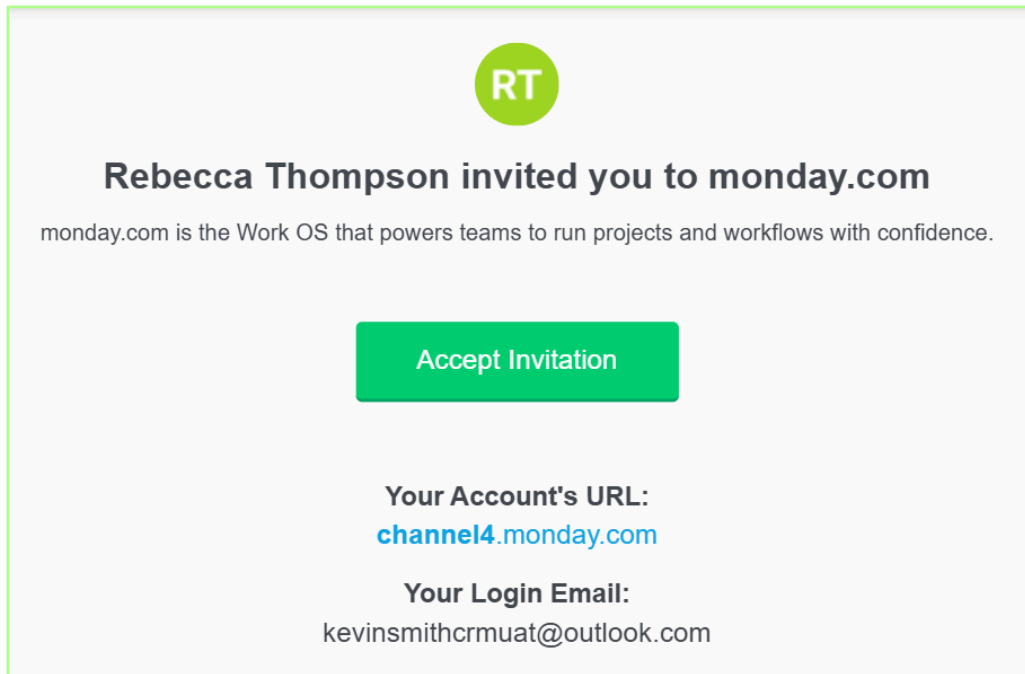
RT

Rebecca Thompson invited you to monday.com

monday.com is the Work OS that powers teams to run projects and workflows with confidence.

Accept Invitation

Your Account's URL:
channel4.monday.com

Your Login Email:
kevinsmithcrmuat@outlook.com